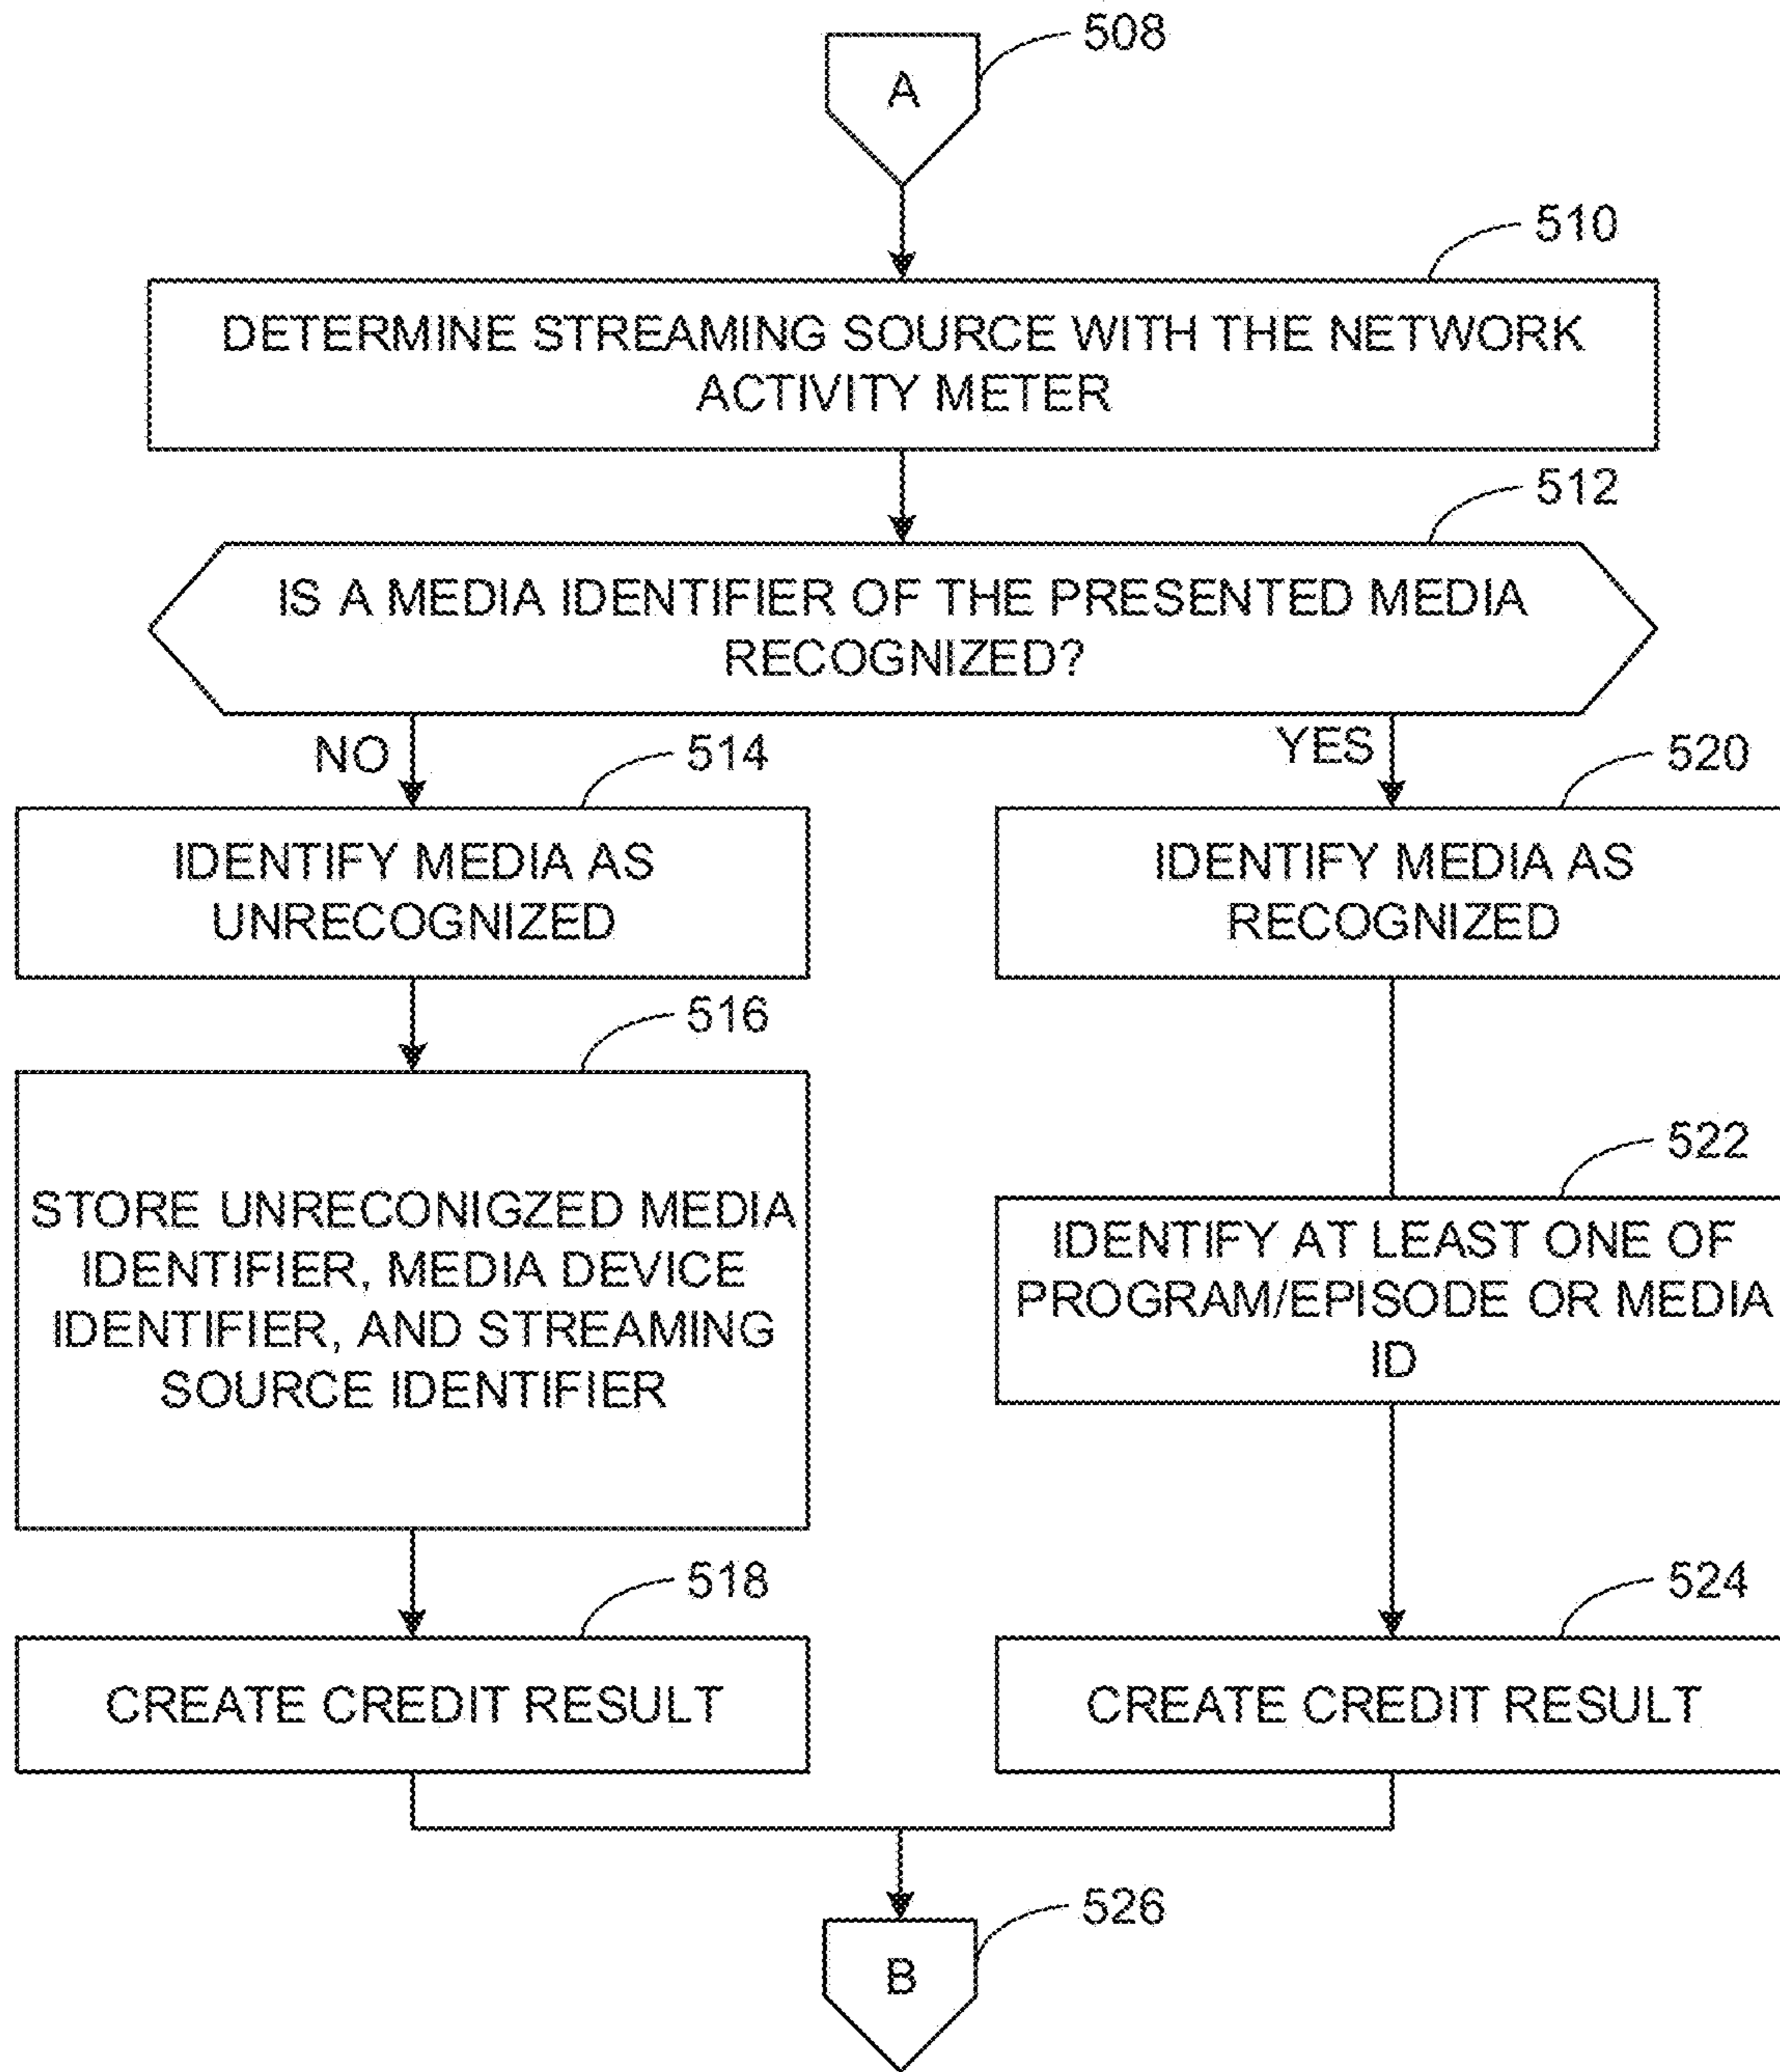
508

A

510

DETERMINE STREAMING SOURCE WITH THE NETWORK ACTIVITY METER

512

IS A MEDIA IDENTIFIER OF THE PRESENTED MEDIA RECOGNIZED?

NO

514

IDENTIFY MEDIA AS UNRECOGNIZED

516

STORE UNRECONIGZED MEDIA IDENTIFIER, MEDIA DEVICE IDENTIFIER, AND STREAMING SOURCE IDENTIFIER

518

CREATE CREDIT RESULT

YES

520

IDENTIFY MEDIA AS RECOGNIZED

522

IDENTIFY AT LEAST ONE OF PROGRAM/EPISODE OR MEDIA ID

524

CREATE CREDIT RESULT

526

B